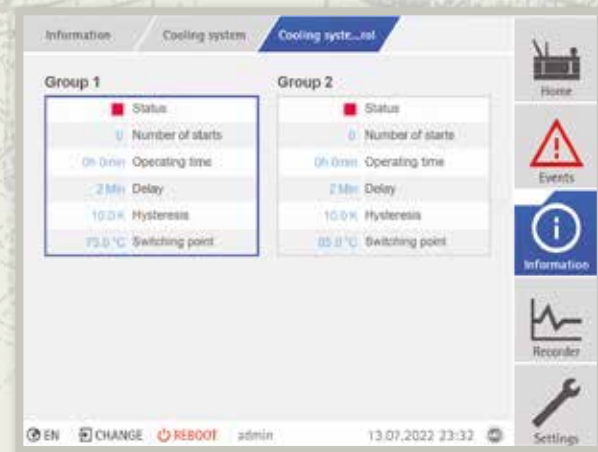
Information Cooling system Cooling syste...rol

Group 1

Status
0 Number of starts
0h 0min Operating time
2 Min Delay
10.0 K Hysteresis
75.0 °C Switching point

Group 2

Status
0 Number of starts
0h 0min Operating time
2 Min Delay
10.0 K Hysteresis
85.0 °C Switching point

Home
Events
Information
Recorder
Settings

EN CHANGE REBOOT admin 13.07.2022 23:32